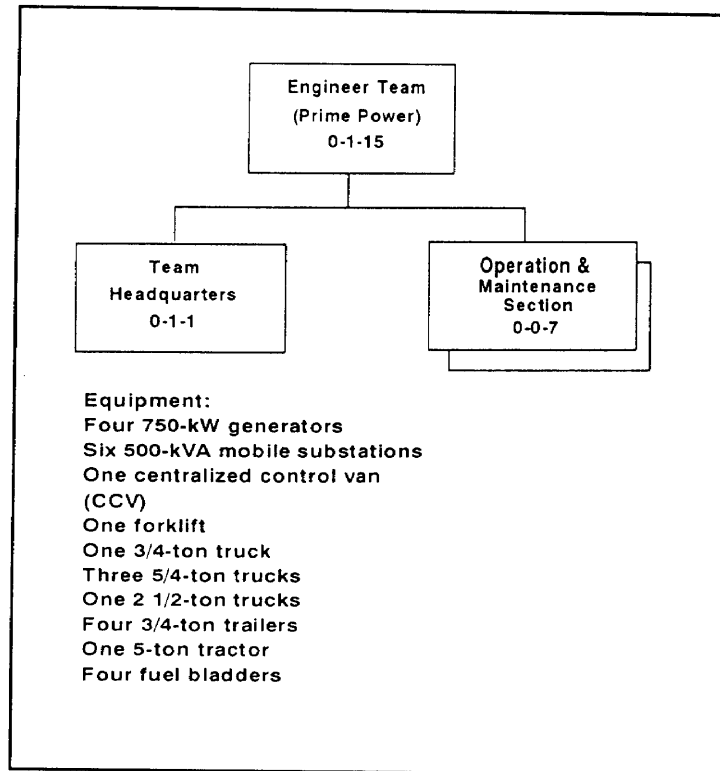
Engineer Team
(Prime Power)
0-1-15

Team
Headquarters
0-1-1

Operation &
Maintenance
Section
0-0-7

Equipment:
Four 750-kW generators
Six 500-kVA mobile substations
One centralized control van (CCV)
One forklift
One 3/4-ton truck
Three 5/4-ton trucks
One 2 1/2-ton trucks
Four 3/4-ton trailers
One 5-ton tractor
Four fuel bladders